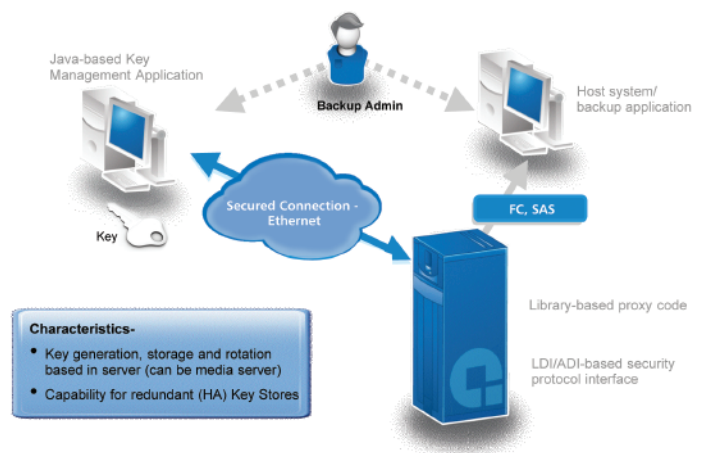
Java-based Key Management Application

Backup Admin

Host system/ backup application

Secured Connection - Ethernet

Key

FC, SAS

Library-based proxy code

LDI/ADI-based security protocol interface

Characteristics-

• Key generation, storage and rotation based in server (can be media server)

• Capability for redundant (HA) Key Stores